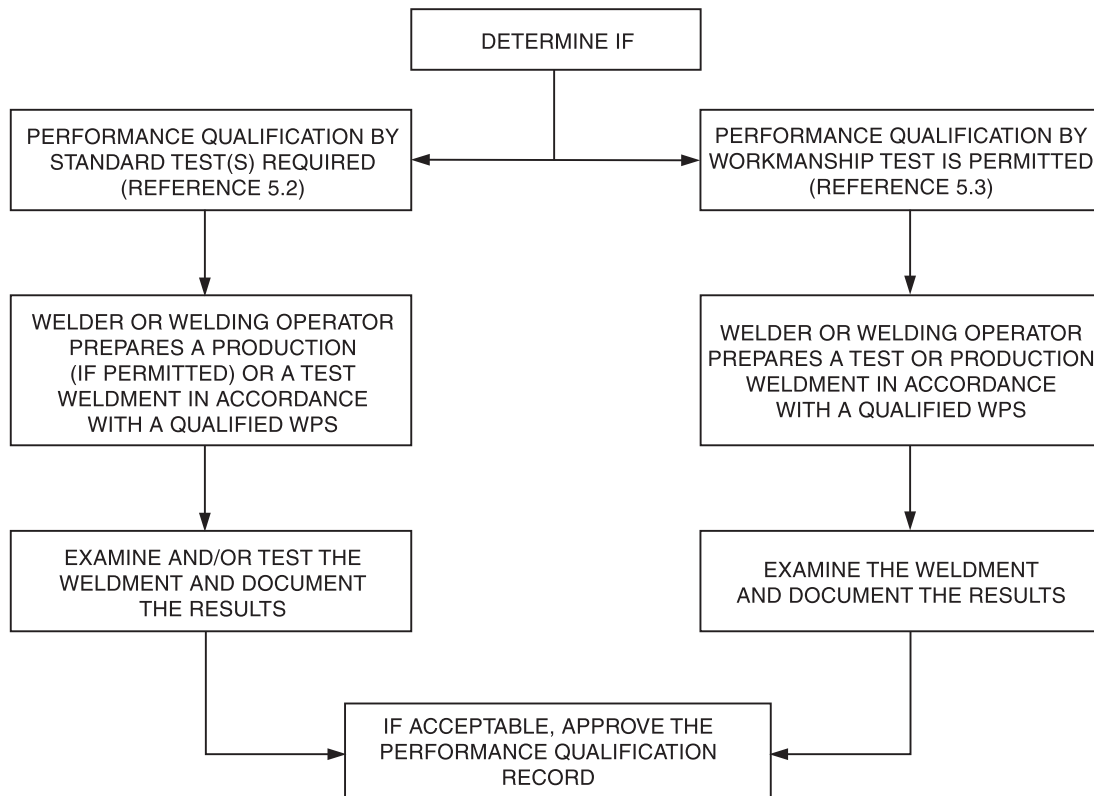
DETERMINE IF

PERFORMANCE QUALIFICATION BY STANDARD TEST(S) REQUIRED (REFERENCE 5.2)

PERFORMANCE QUALIFICATION BY WORKMANSHIP TEST IS PERMITTED (REFERENCE 5.3)

WELDER OR WELDING OPERATOR PREPARES A PRODUCTION (IF PERMITTED) OR A TEST WELDMENT IN ACCORDANCE WITH A QUALIFIED WPS

WELDER OR WELDING OPERATOR PREPARES A TEST OR PRODUCTION WELDMENT IN ACCORDANCE WITH A QUALIFIED WPS

EXAMINE AND/OR TEST THE WELDMENT AND DOCUMENT THE RESULTS

EXAMINE THE WELDMENT AND DOCUMENT THE RESULTS

IF ACCEPTABLE, APPROVE THE PERFORMANCE QUALIFICATION RECORD